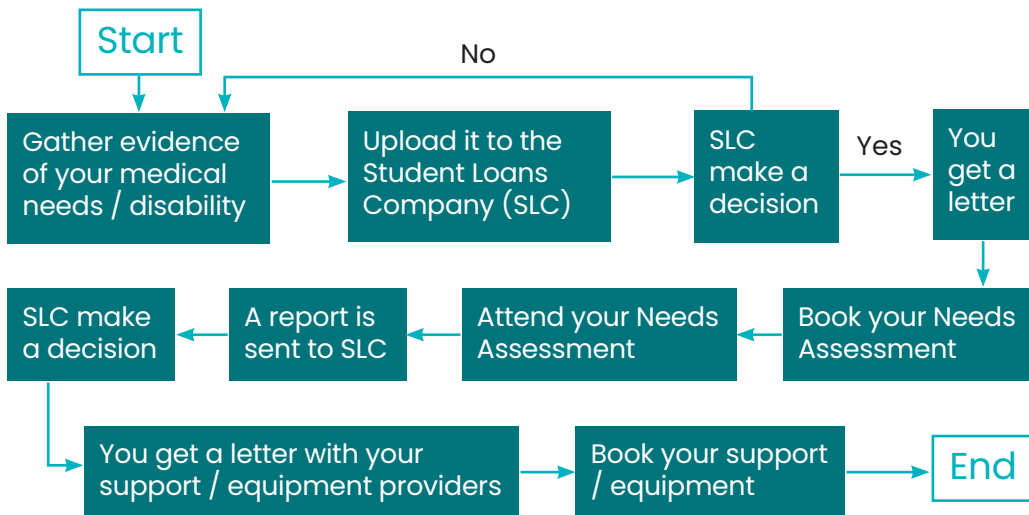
Start

No

Gather evidence of your medical needs / disability

Upload it to the Student Loans Company (SLC)

SLC make a decision

Yes

You get a letter

Book your Needs Assessment

Attend your Needs Assessment

A report is sent to SLC

SLC make a decision

You get a letter with your support / equipment providers

Book your support / equipment

End